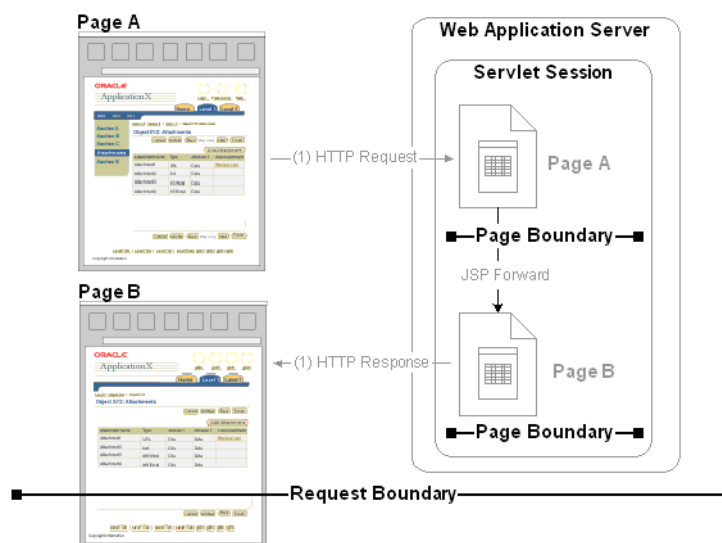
Page A

ORACLE
ApplicationX

Object XYZ: Attachments

Page B

ORACLE
ApplicationX

Object XYZ: Attachments

Web Application Server

Servlet Session

(1) HTTP Request

Page A

Page Boundary

JSP Forward

(1) HTTP Response

Page B

Page Boundary

Request Boundary